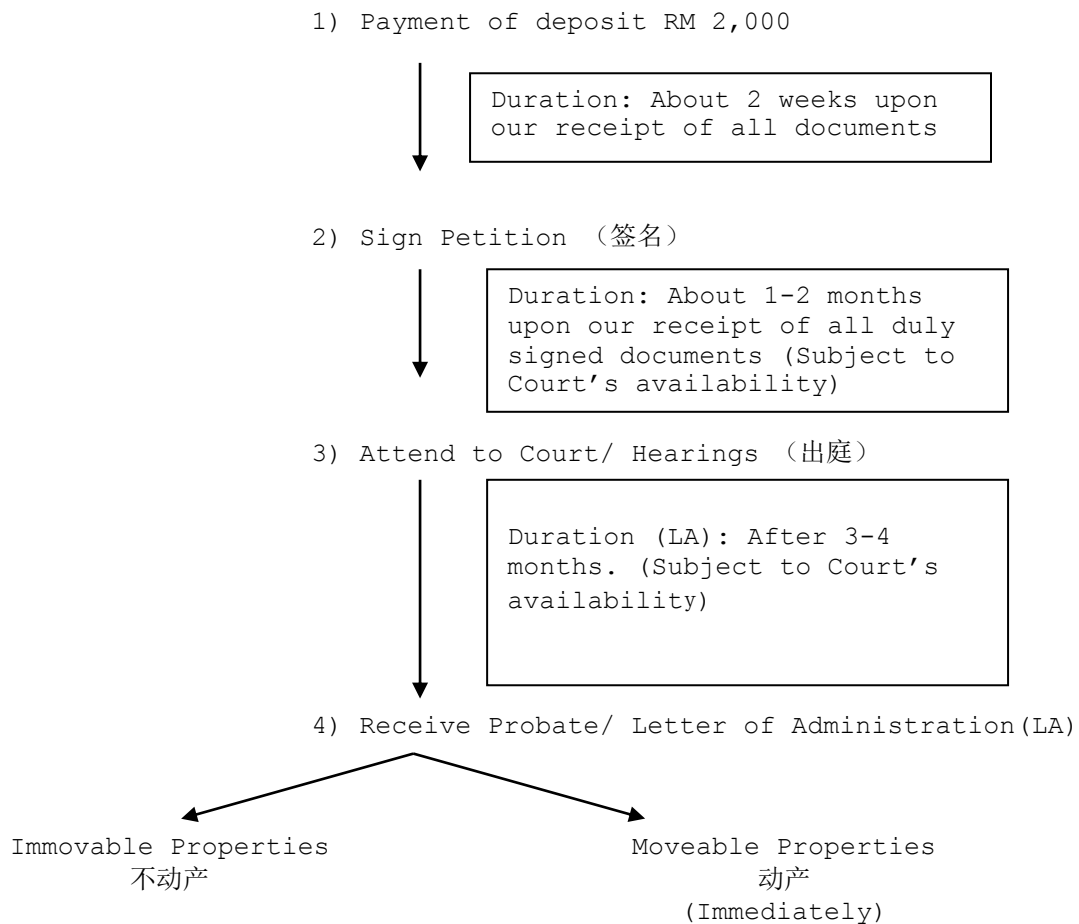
1) Payment of deposit RM 2,000

Duration: About 2 weeks upon our receipt of all documents

2) Sign Petition （签名）

Duration: About 1-2 months upon our receipt of all duly signed documents (Subject to Court’s availability)

3) Attend to Court/ Hearings （出庭）

Duration (LA): After 3-4 months. (Subject to Court’s availability)

4) Receive Probate/ Letter of Administration(LA)

Immovable Properties
不动产

Moveable Properties
动产
(Immediately)